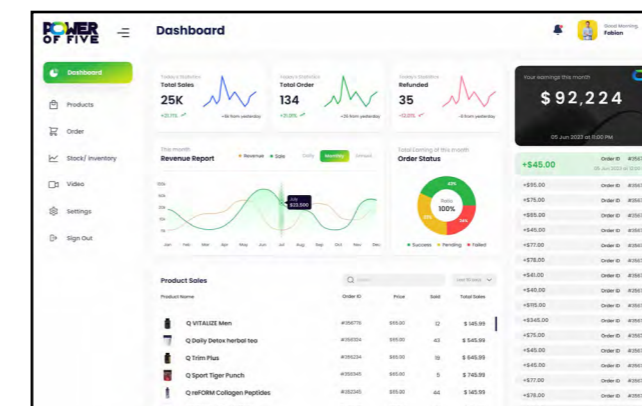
POWER OF FIVE

Dashboard

Good Morning
Fabian

Dashboard
Products
Order
Stock/ Inventory
Video
Settings
Sign Out

Today's Statistics
Total Sales
25K
+21.11%
+3k from yesterday

Today's Statistics
Total Order
134
+31.8%
+26 from yesterday

Today's Statistics
Refunded
35
-12.0%
-6 from yesterday

Your earnings this month
$92,224
05 Jun 2023 at 8:00 PM

This month
Revenue Report
Revenue
Sale
Daily
Monthly
Annual

100k
80k
60k
40k
20k
0k
Jan Feb Mar Apr May Jun Jul Aug Sep Oct Nov Dec

July
$23,500

Total Earning of this month
Order Status
40%
Ratio
100%
35%
25%
Success
Pending
Failed

+$45.00
Order ID #350
05 Jun 2023 at 12:01

| | |
|---|---|
| +$95.00 | Order ID #350 |
| +$75.00 | Order ID #350 |
| +$65.00 | Order ID #350 |
| +$45.00 | Order ID #350 |
| +$77.00 | Order ID #350 |
| +$78.00 | Order ID #350 |
| +$41.00 | Order ID #350 |
| +$40.00 | Order ID #350 |
| +$115.00 | Order ID #350 |
| +$345.00 | Order ID #350 |
| +$75.00 | Order ID #350 |
| +$45.00 | Order ID #350 |
| +$45.00 | Order ID #350 |
| +$77.00 | Order ID #350 |
| +$78.00 | Order ID #350 |

Product Sales
Search
Last 10 days

| Product Name | Order ID | Price | Sold | Total Sales |
|---|---|---|---|---|
| Q VITALIZE Men | #356776 | $65.00 | 12 | $145.99 |
| Q Daily Detox herbal tea | #356324 | $65.00 | 43 | $545.99 |
| Q Trim Plus | #356234 | $65.00 | 18 | $645.99 |
| Q Sport Tiger Punch | #356345 | $65.00 | 5 | $745.99 |
| Q reFORM Collagen Peptides | #352345 | $65.00 | 44 | $145.99 |